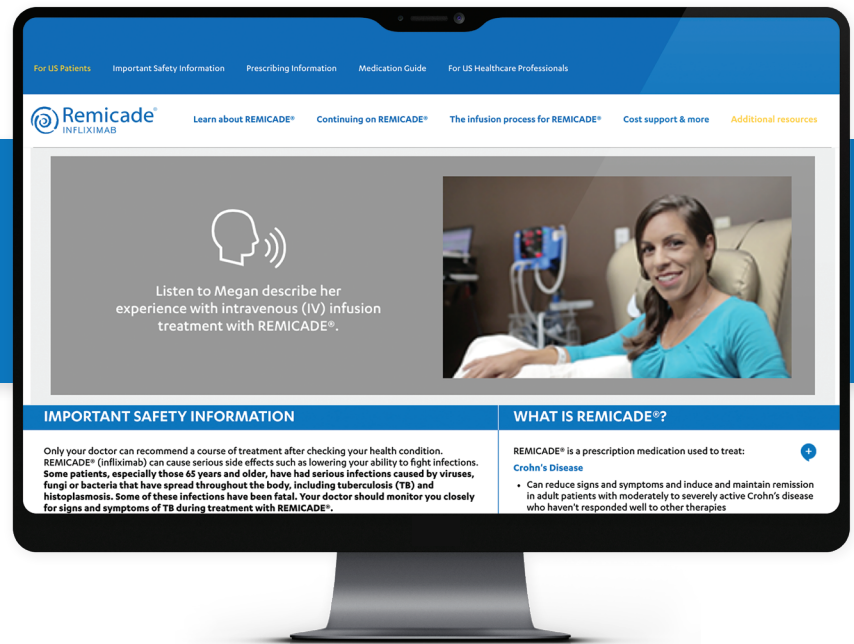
For US Patients Important Safety Information Prescribing Information Medication Guide For US Healthcare Professionals

Remicade® INFLIXIMAB

Learn about REMICADE® Continuing on REMICADE® The infusion process for REMICADE® Cost support & more Additional resources

Listen to Megan describe her experience with intravenous (IV) infusion treatment with REMICADE®.

IMPORTANT SAFETY INFORMATION

Only your doctor can recommend a course of treatment after checking your health condition. REMICADE® (infliximab) can cause serious side effects such as lowering your ability to fight infections. Some patients, especially those 65 years and older, have had serious infections caused by viruses, fungi or bacteria that have spread throughout the body, including tuberculosis (TB) and histoplasmosis. Some of these infections have been fatal. Your doctor should monitor you closely for signs and symptoms of TB during treatment with REMICADE®.

WHAT IS REMICADE®?

REMICADE® is a prescription medication used to treat:

Crohn's Disease

• Can reduce signs and symptoms and induce and maintain remission in adult patients with moderately to severely active Crohn's disease who haven't responded well to other therapies